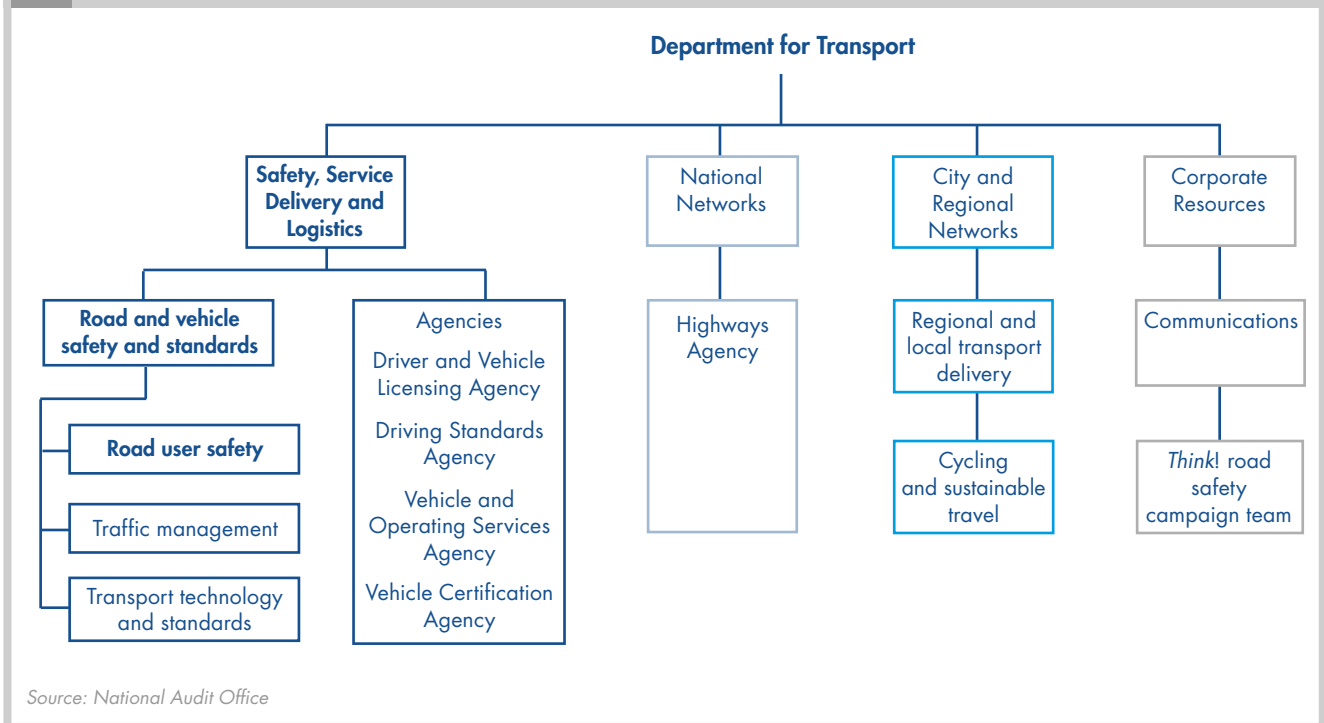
Department for Transport

Safety, Service Delivery and Logistics

National Networks

City and Regional Networks

Corporate Resources

Road and vehicle safety and standards

Agencies
Driver and Vehicle Licensing Agency
Driving Standards Agency
Vehicle and Operating Services Agency
Vehicle Certification Agency

Highways Agency

Regional and local transport delivery

Communications

Road user safety

Traffic management

Transport technology and standards

Cycling and sustainable travel

*Think*! road safety campaign team

Source: National Audit Office